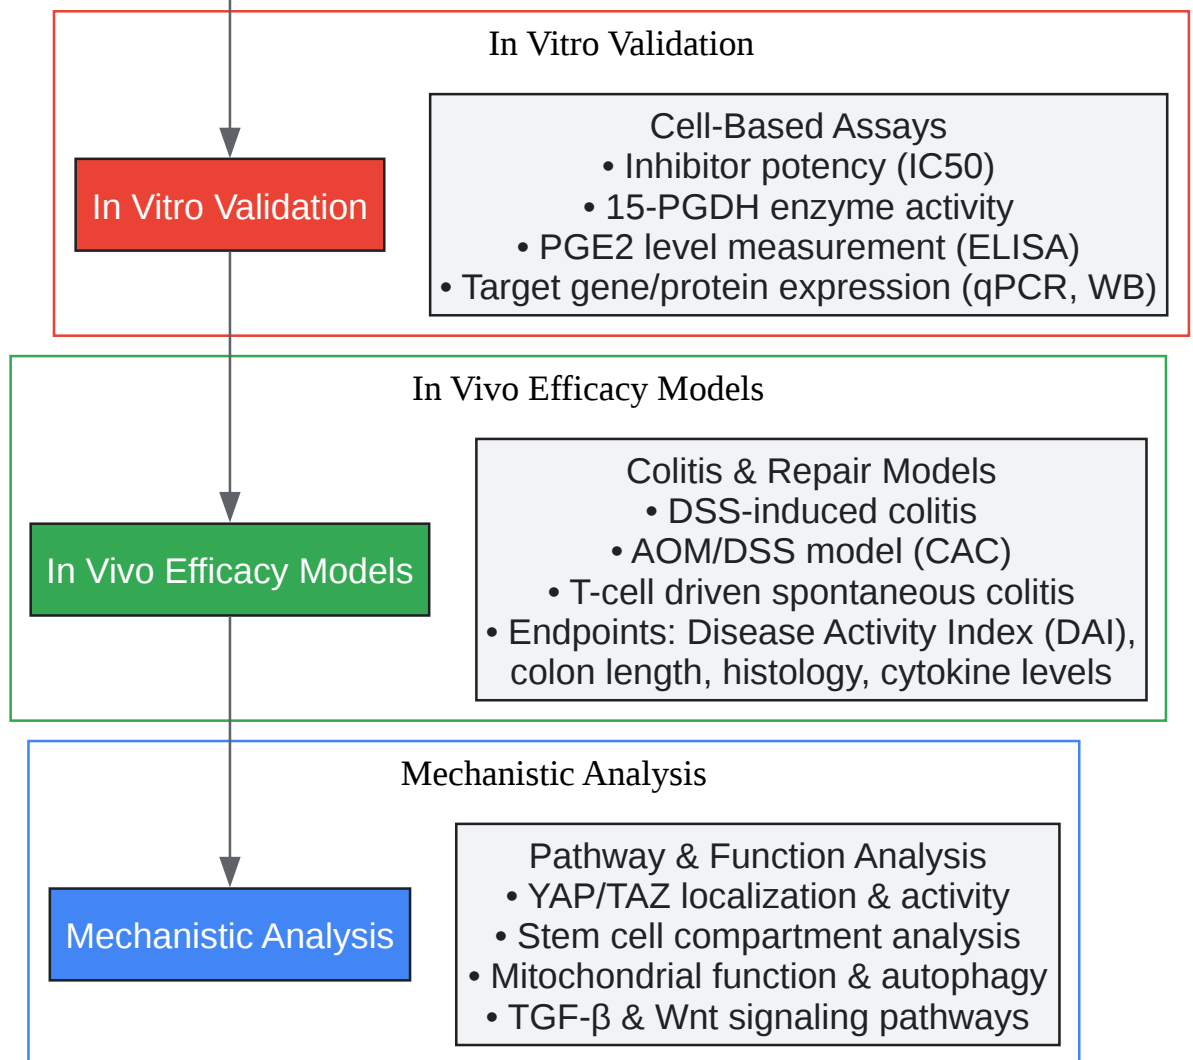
In Vitro Validation

In Vitro Validation

Cell-Based Assays
• Inhibitor potency (IC50)
• 15-PGDH enzyme activity
• PGE2 level measurement (ELISA)
• Target gene/protein expression (qPCR, WB)

In Vivo Efficacy Models

In Vivo Efficacy Models

Colitis & Repair Models
• DSS-induced colitis
• AOM/DSS model (CAC)
• T-cell driven spontaneous colitis
• Endpoints: Disease Activity Index (DAI), colon length, histology, cytokine levels

Mechanistic Analysis

Mechanistic Analysis

Pathway & Function Analysis
• YAP/TAZ localization & activity
• Stem cell compartment analysis
• Mitochondrial function & autophagy
• TGF-β & Wnt signaling pathways